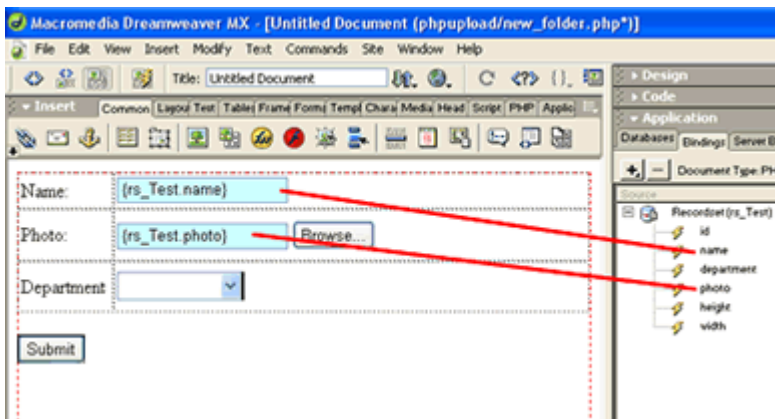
Macromedia Dreamweaver MX - [Untitled Document (phpupload/new_folder.php*)]

File Edit View Insert Modify Text Commands Site Window Help

Title: Untitled Document

Insert Common Layout Text Tables Frames Forms Templ Chara Media Head Script PHP Applic

Name: {rs_Test.name}

Photo: {rs_Test.photo} Browse...

Department

Submit

Design
Code
Application
Databases Bindings Server B
Document Type: PH
Source
Recordset (rs_Test)
id
name
department
photo
height
width